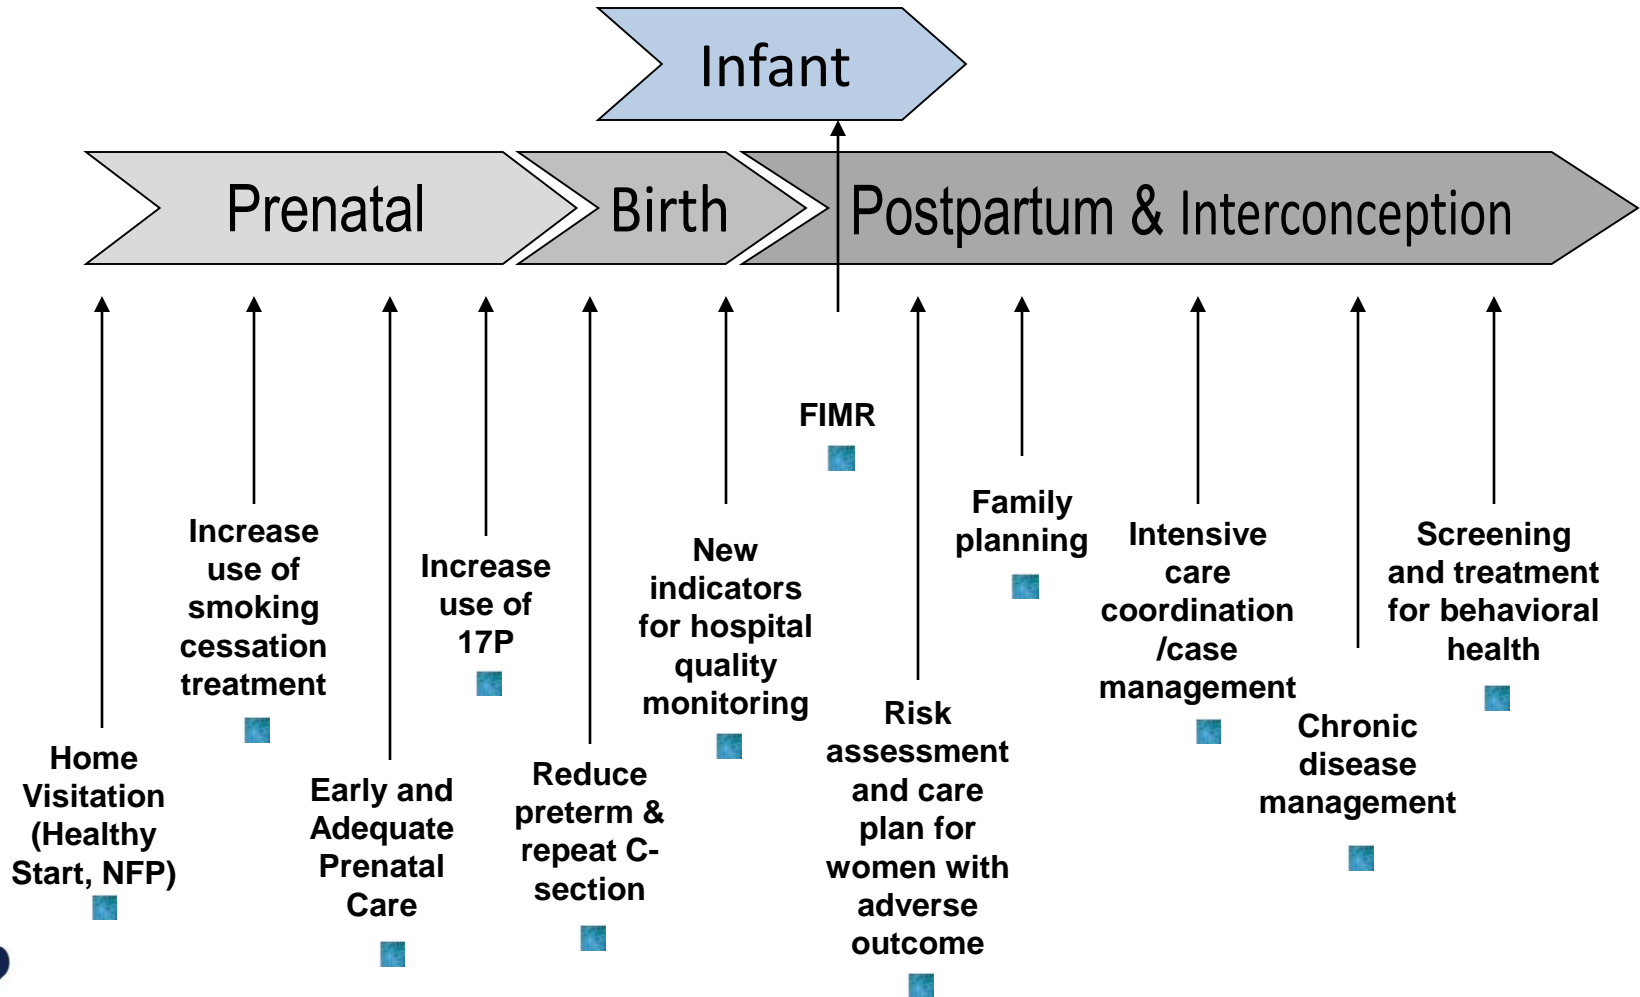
Infant

Prenatal

Birth

Postpartum & Interconception

FIMR

Increase use of smoking cessation treatment

Increase use of 17P

New indicators for hospital quality monitoring

Family planning

Intensive care coordination /case management

Screening and treatment for behavioral health

Home Visitation (Healthy Start, NFP)

Early and Adequate Prenatal Care

Reduce preterm & repeat C-section

Risk assessment and care plan for women with adverse outcome

Chronic disease management